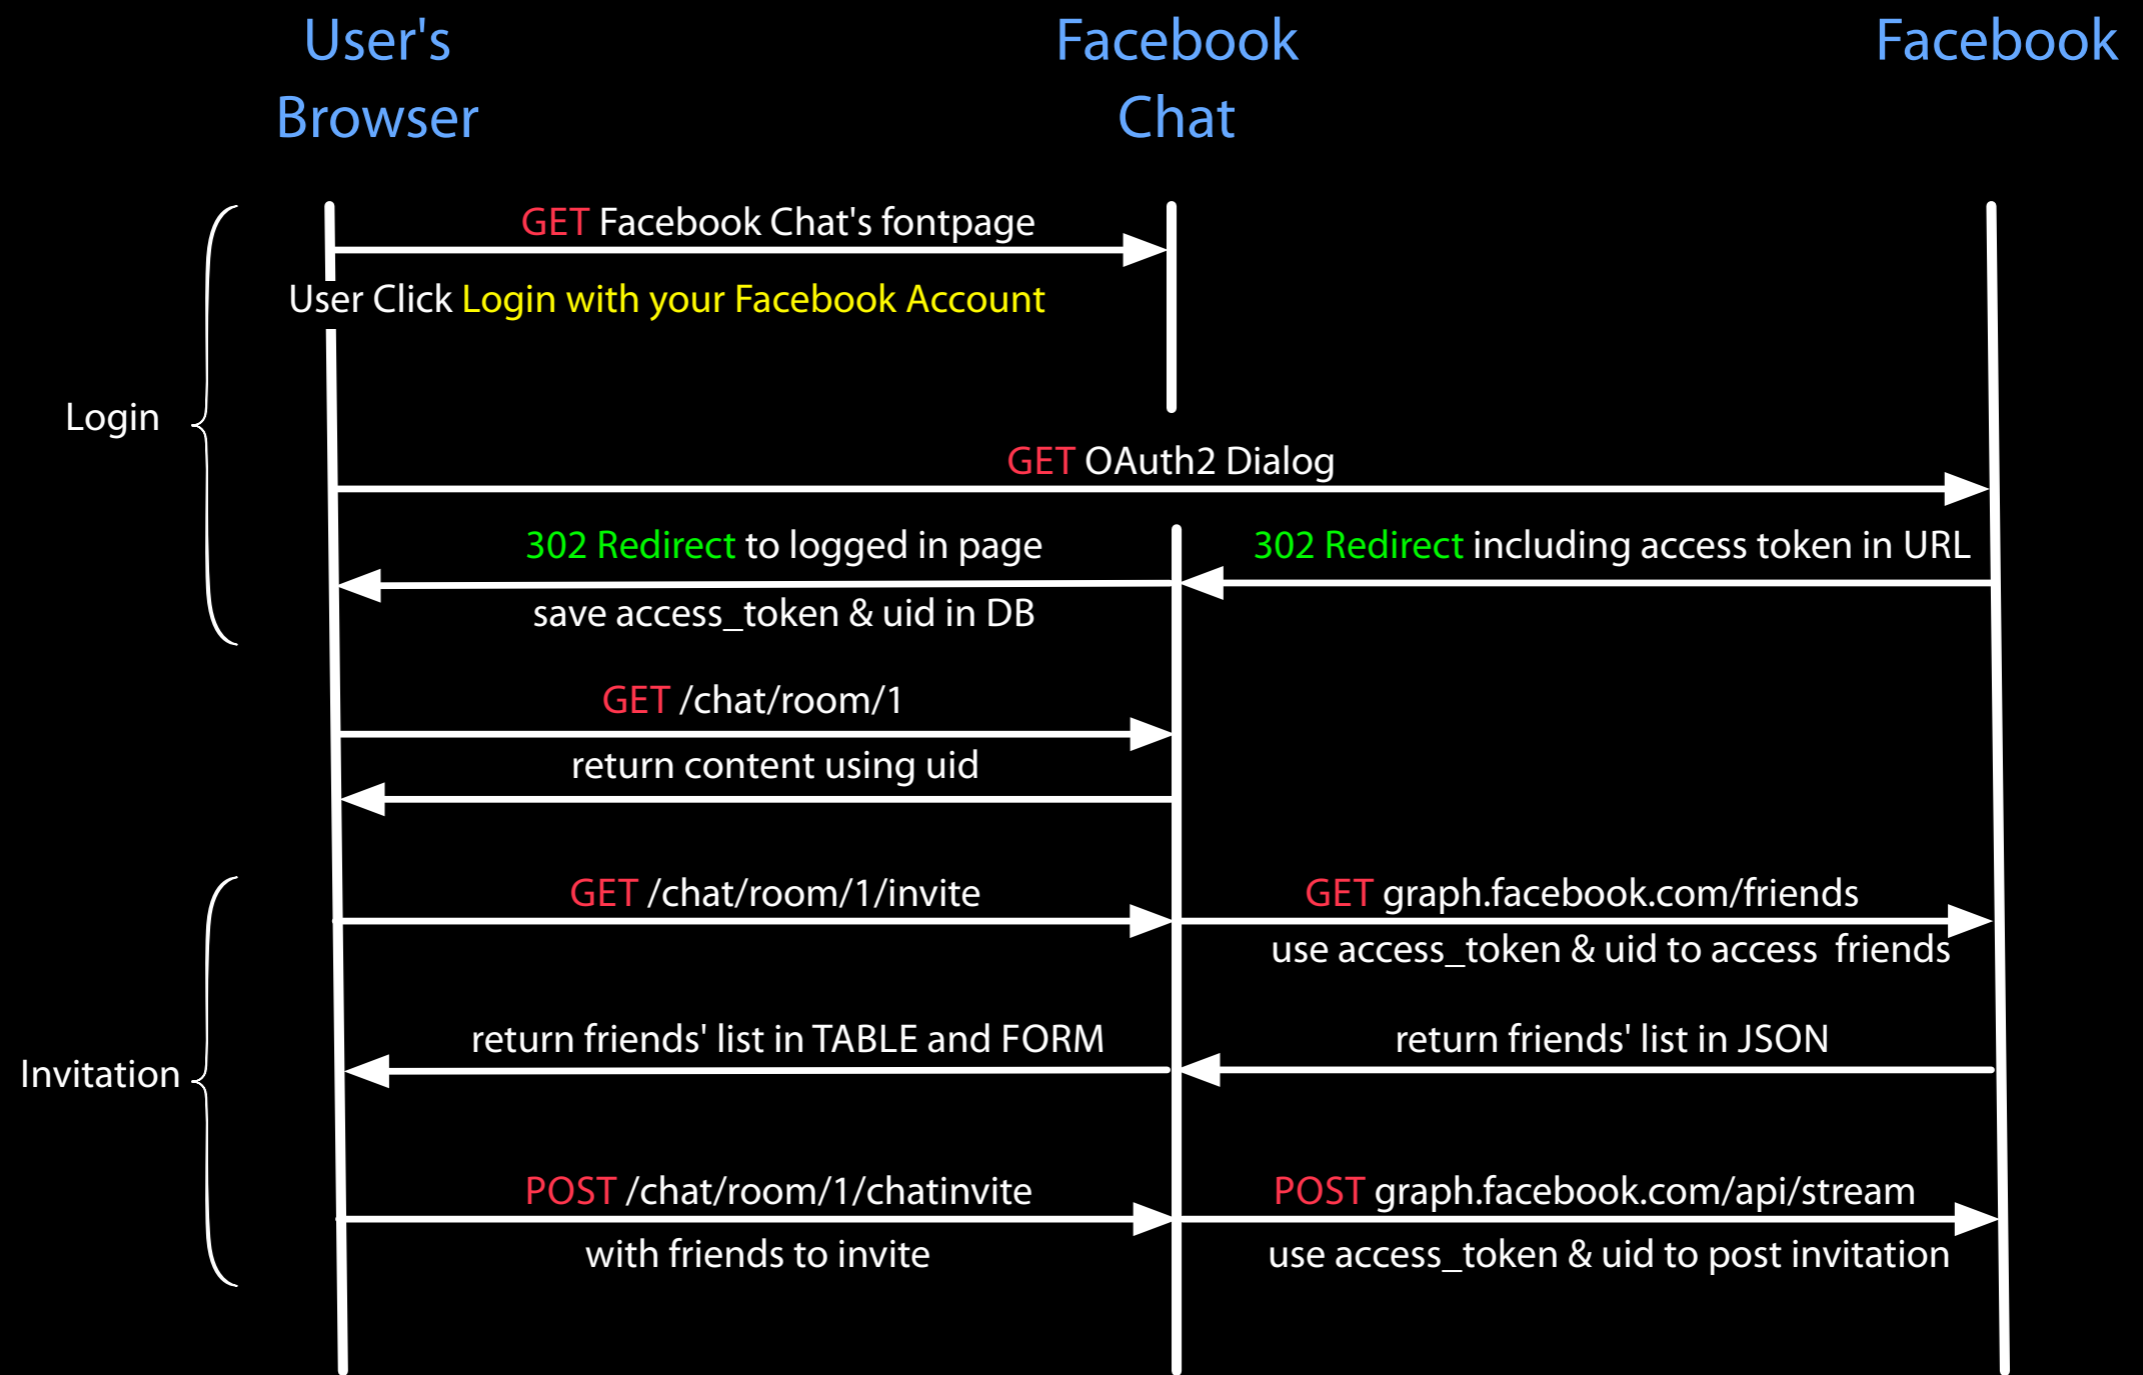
User's Browser

Facebook Chat

Facebook

Login

GET Facebook Chat's fontpage

User Click Login with your Facebook Account

GET OAuth2 Dialog

302 Redirect to logged in page

302 Redirect including access token in URL

save access_token & uid in DB

GET /chat/room/1

return content using uid

Invitation

GET /chat/room/1/invite

GET graph.facebook.com/friends

use access_token & uid to access friends

return friends' list in TABLE and FORM

return friends' list in JSON

POST /chat/room/1/chatinvite

with friends to invite

POST graph.facebook.com/api/stream

use access_token & uid to post invitation